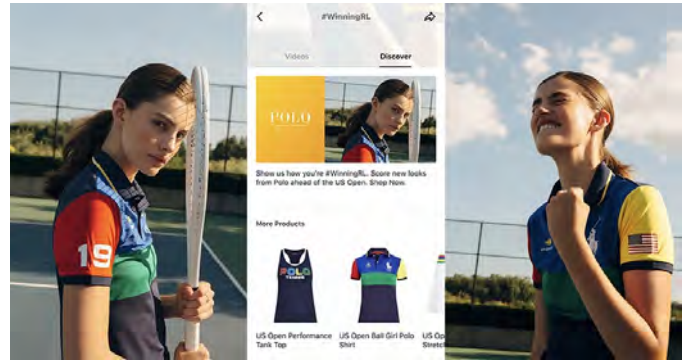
#WinningRL

Videos

Discover

POLO

Show us how you're #WinningRL. Score new looks from Polo ahead of the US Open. Shop Now.

More Products

US Open Performance Tank Top

US Open Ball Girl Polo Shirt

US Op Stretc

19

POLO